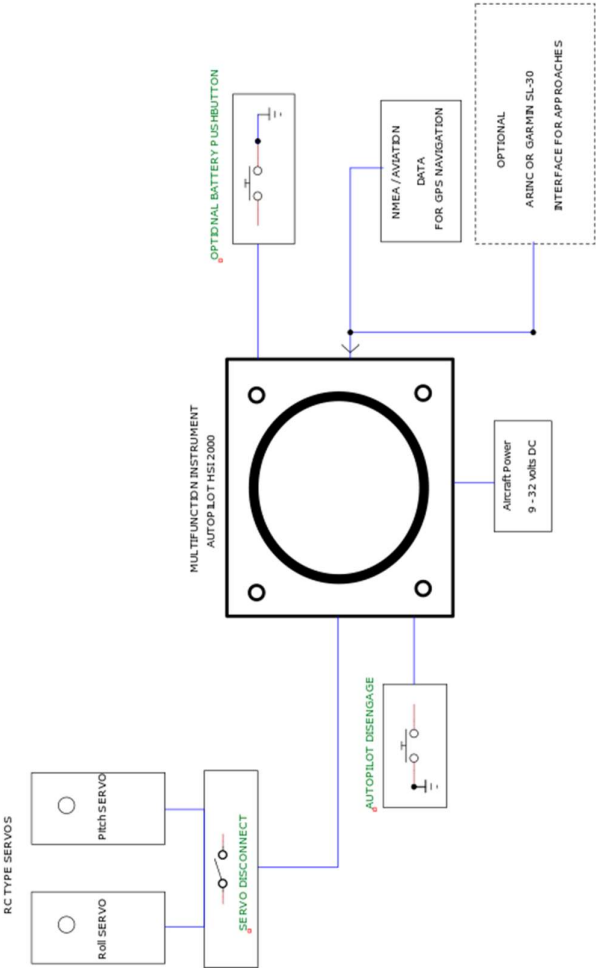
OPTIONAL BATTERY PUSHBUTTON

NMEA / AVIATION DATA FOR GPS NAVIGATION

OPTIONAL ARINC OR GARMIN SL-30 INTERFACE FOR APPROACHES

MULTIFUNCTION INSTRUMENT AUTOPILOT HSI 2000

Aircraft Power 9 - 32 volts DC

AUTOPILOT DISENGAGE

RC TYPE SERVOS

Pitch SERVO

Roll SERVO

SERVO DISCONNECT